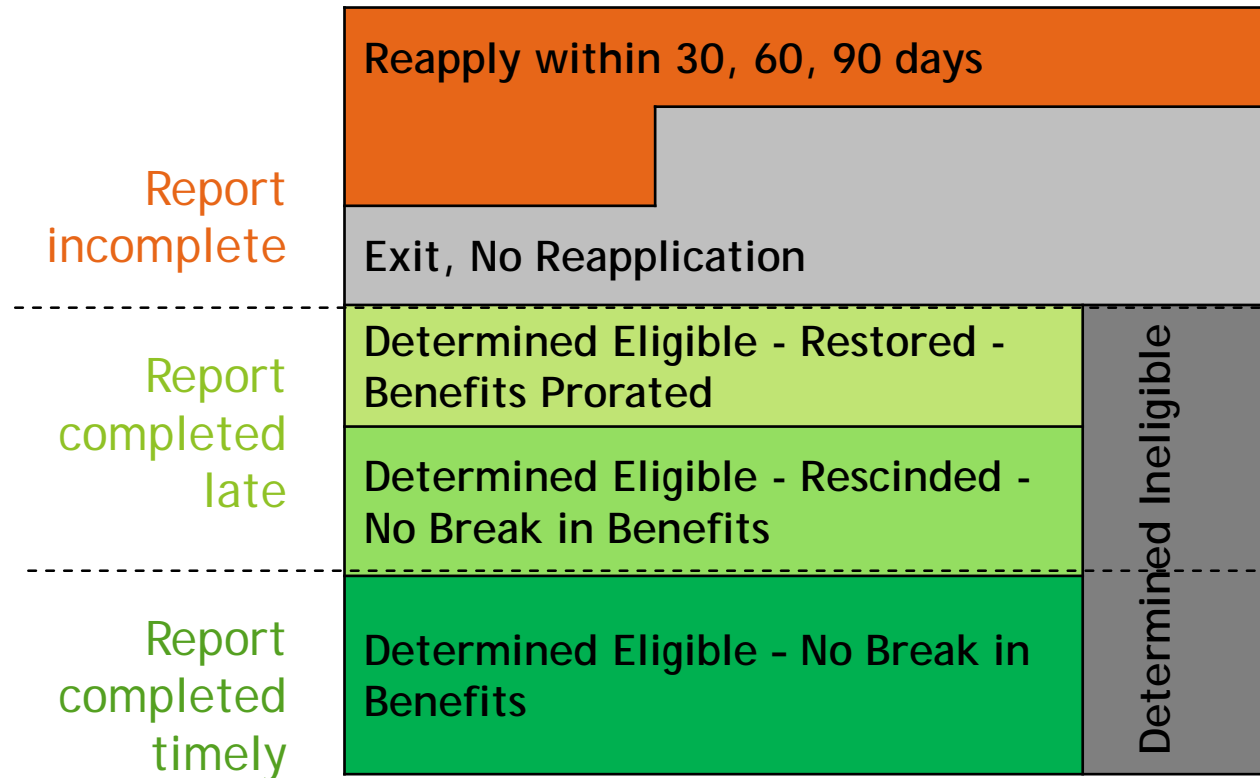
Report incomplete

Reapply within 30, 60, 90 days

Exit, No Reapplication

Report completed late

Determined Eligible - Restored - Benefits Prorated

Determined Eligible - Rescinded - No Break in Benefits

Report completed timely

Determined Eligible – No Break in Benefits

Determined Ineligible